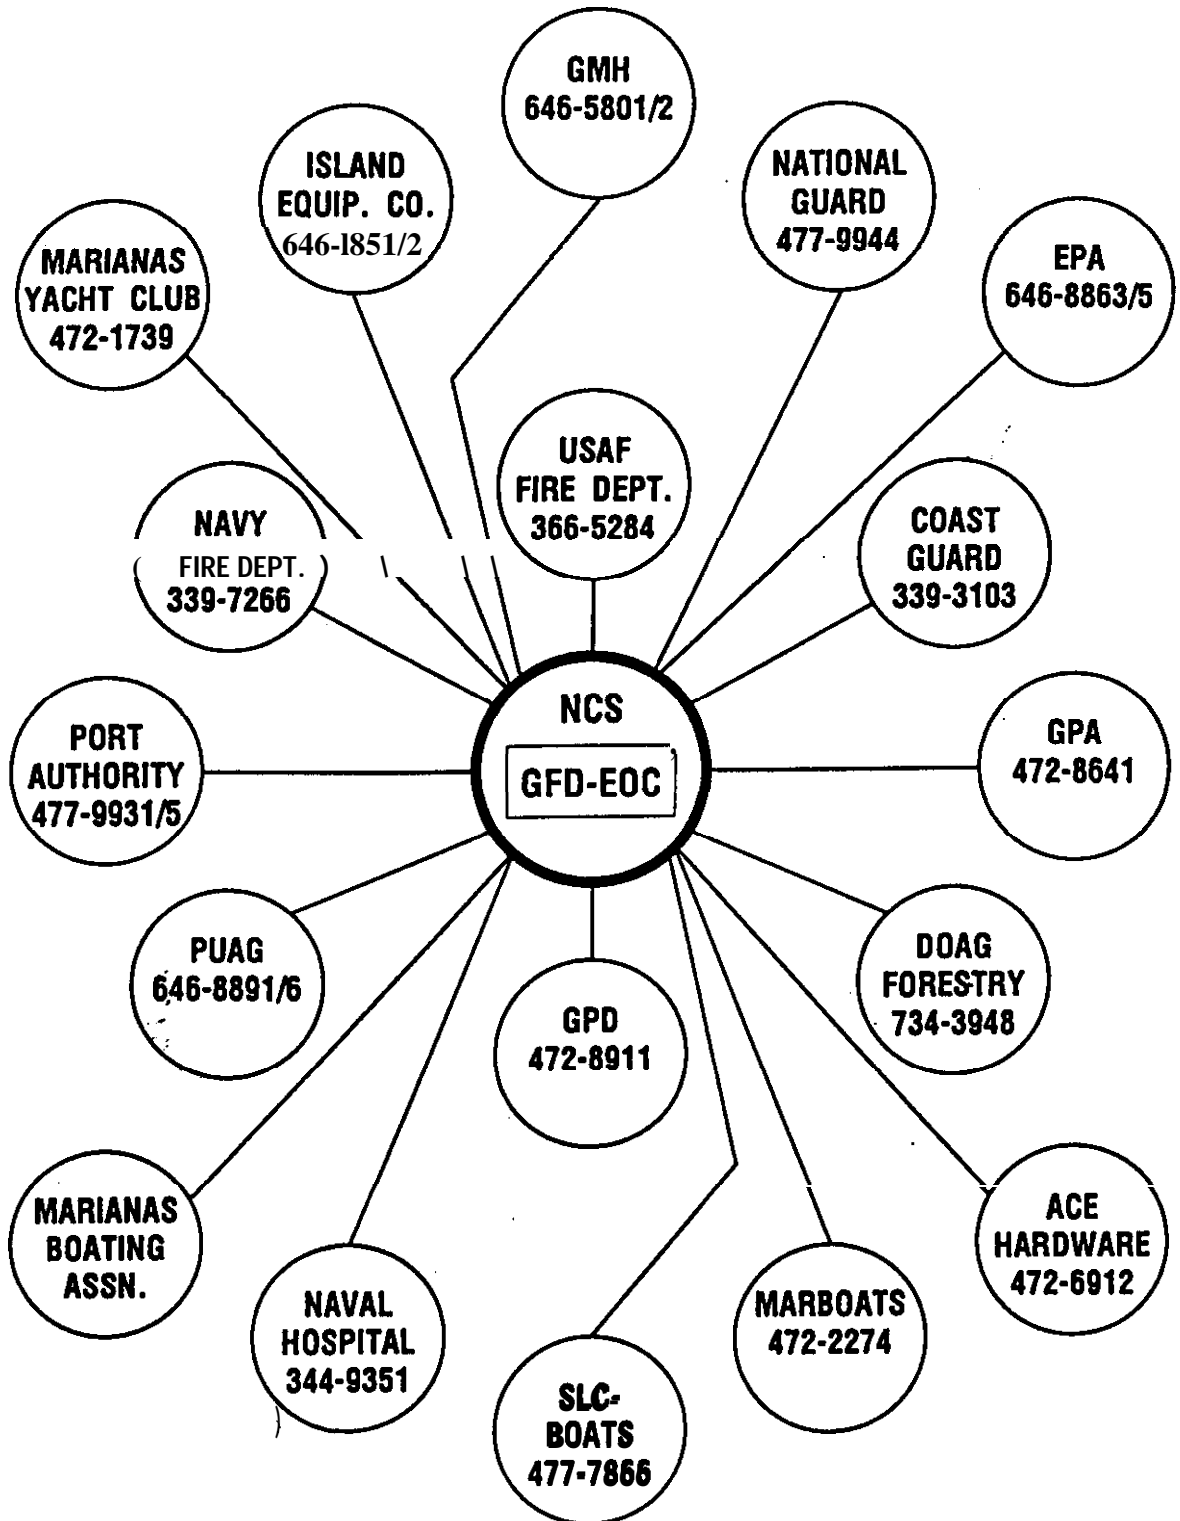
GMH
646-5801/2

ISLAND
EQUIP. CO.
646-1851/2

NATIONAL
GUARD
477-9944

MARIANAS
YACHT CLUB
472-1739

EPA
646-8863/5

USAF
FIRE DEPT.
366-5284

NAVY
FIRE DEPT.
339-7266

COAST
GUARD
339-3103

NCS

GFD-EOC

PORT
AUTHORITY
477-9931/5

GPA
472-8641

PUAG
646-8891/6

GPD
472-8911

DOAG
FORESTRY
734-3948

MARIANAS
BOATING
ASSN.

NAVAL
HOSPITAL
344-9351

SLC-
BOATS
477-7866

MARBOATS
472-2274

ACE
HARDWARE
472-6912